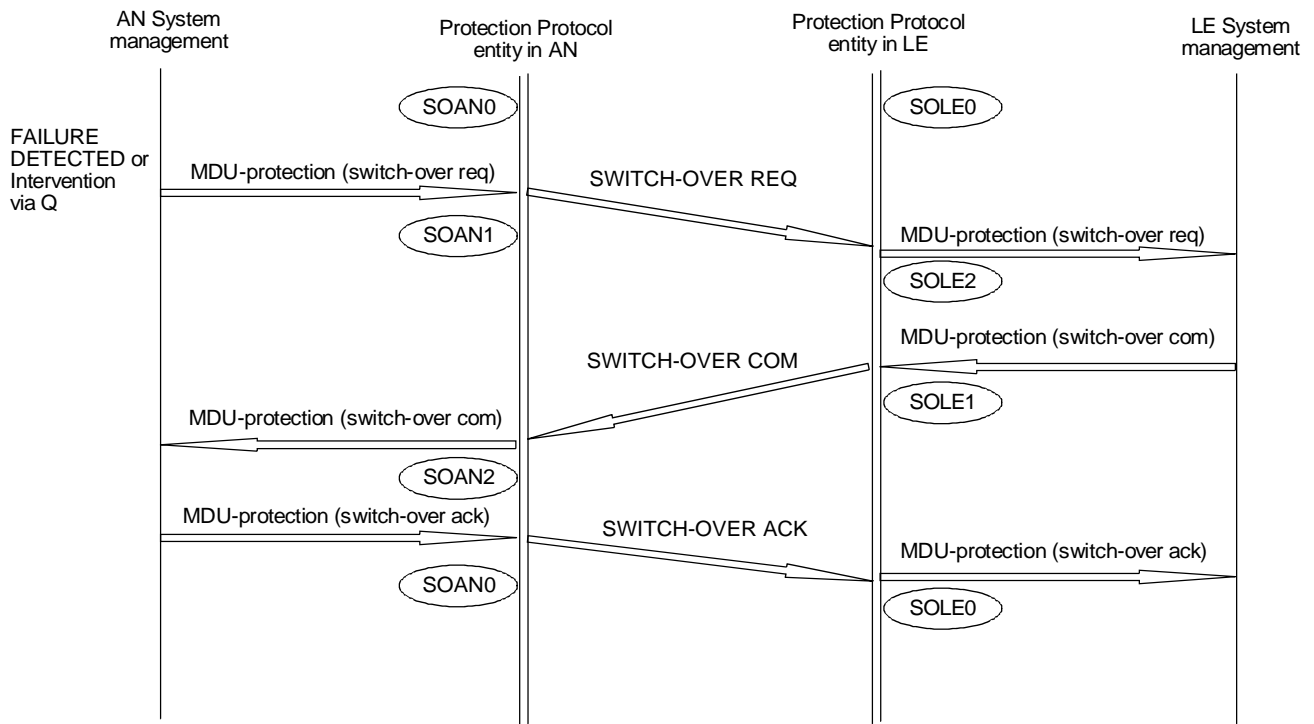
AN System management

Protection Protocol entity in AN

Protection Protocol entity in LE

LE System management

SOAN0

SOLE0

FAILURE DETECTED or Intervention via Q

MDU-protection (switch-over req)

SWITCH-OVER REQ

SOAN1

MDU-protection (switch-over req)

SOLE2

MDU-protection (switch-over com)

SWITCH-OVER COM

SOLE1

MDU-protection (switch-over com)

SOAN2

MDU-protection (switch-over ack)

SWITCH-OVER ACK

MDU-protection (switch-over ack)

SOAN0

SOLE0